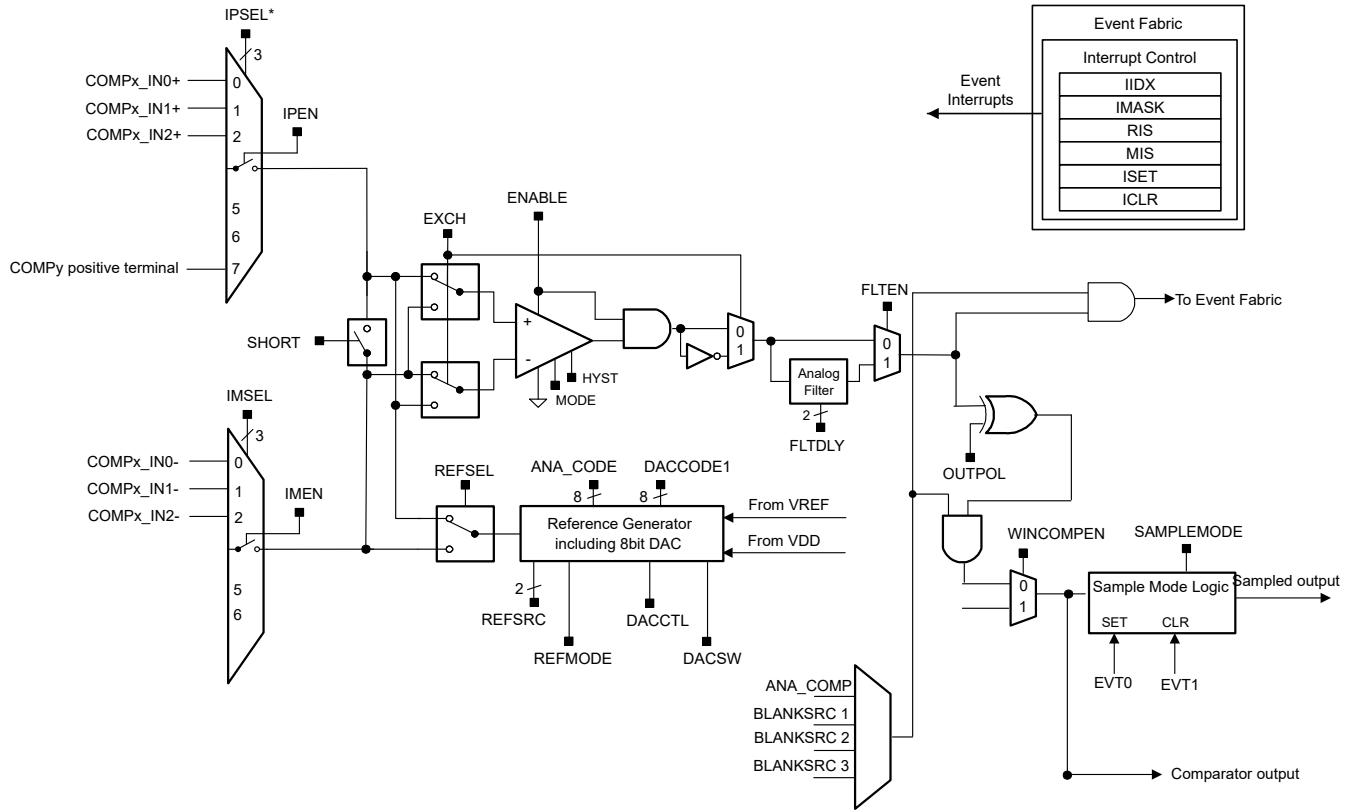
IPSEL*
3
COMPx_IN0+
COMPx_IN1+
COMPx_IN2+
0
1
2
IPEN
5
6
7
COMPy positive terminal

Event Fabric
Interrupt Control
IIDX
IMASK
RIS
MIS
ISET
ICLR
Event Interrupts

ENABLE
EXCH
SHORT
+
-
HYST
MODE
0
1
FLTEN
0
1
Analog Filter
2
FLTDLY
To Event Fabric
OUTPOL

IMSEL
3
COMPx_IN0-
COMPx_IN1-
COMPx_IN2-
0
1
2
IMEN
5
6

REFSEL
ANA_CODE
8
DACCODE1
8
Reference Generator including 8bit DAC
From VREF
From VDD
2
REFSRC
REFMODE
DACCTL
DACSW

WINCOMPEN
0
1
SAMPLEMODE
Sample Mode Logic
Sampled output
SET
CLR
EVT0
EVT1

ANA_COMP
BLANKSRC 1
BLANKSRC 2
BLANKSRC 3
Comparator output